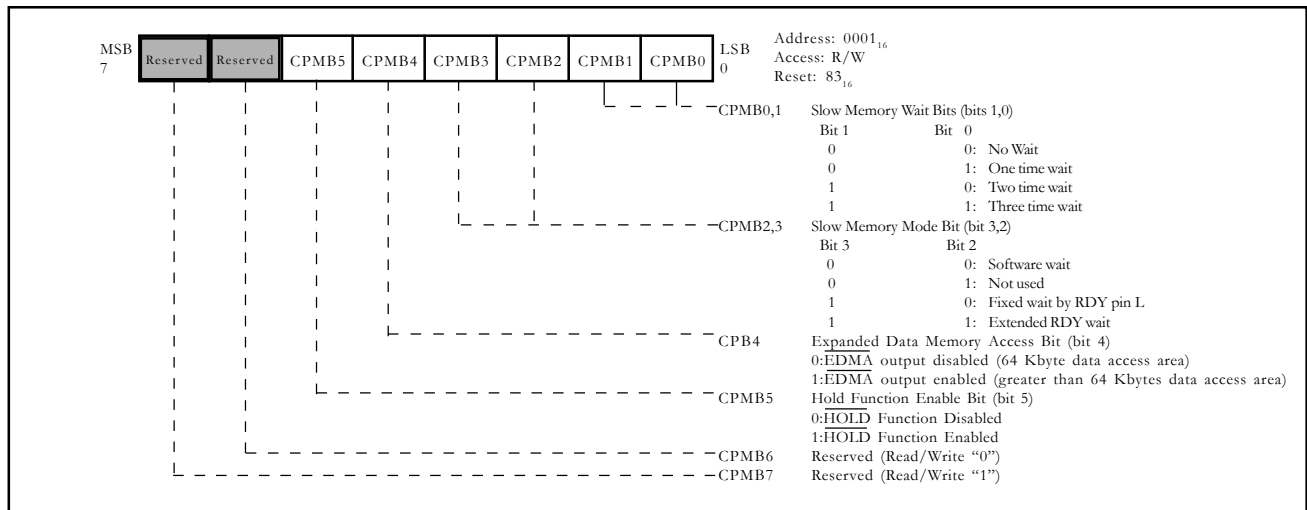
MSB
7

| Reserved | Reserved | CPMB5 | CPMB4 | CPMB3 | CPMB2 | CPMB1 | CPMB0 |
|---|---|---|---|---|---|---|---|

LSB
0

Address: $0001_{16}$
Access: R/W
Reset: $83_{16}$

CPMB0,1 Slow Memory Wait Bits (bits 1,0)
Bit 1 Bit 0
0 0: No Wait
0 1: One time wait
1 0: Two time wait
1 1: Three time wait

CPMB2,3 Slow Memory Mode Bit (bit 3,2)
Bit 3 Bit 2
0 0: Software wait
0 1: Not used
1 0: Fixed wait by RDY pin L
1 1: Extended RDY wait

CPB4 Expanded Data Memory Access Bit (bit 4)
0:$\overline{\text{EDMA}}$ output disabled (64 Kbyte data access area)
1:$\overline{\text{EDMA}}$ output enabled (greater than 64 Kbytes data access area)

CPMB5 Hold Function Enable Bit (bit 5)
0:$\overline{\text{HOLD}}$ Function Disabled
1:$\overline{\text{HOLD}}$ Function Enabled

CPMB6 Reserved (Read/Write "0")

CPMB7 Reserved (Read/Write "1")